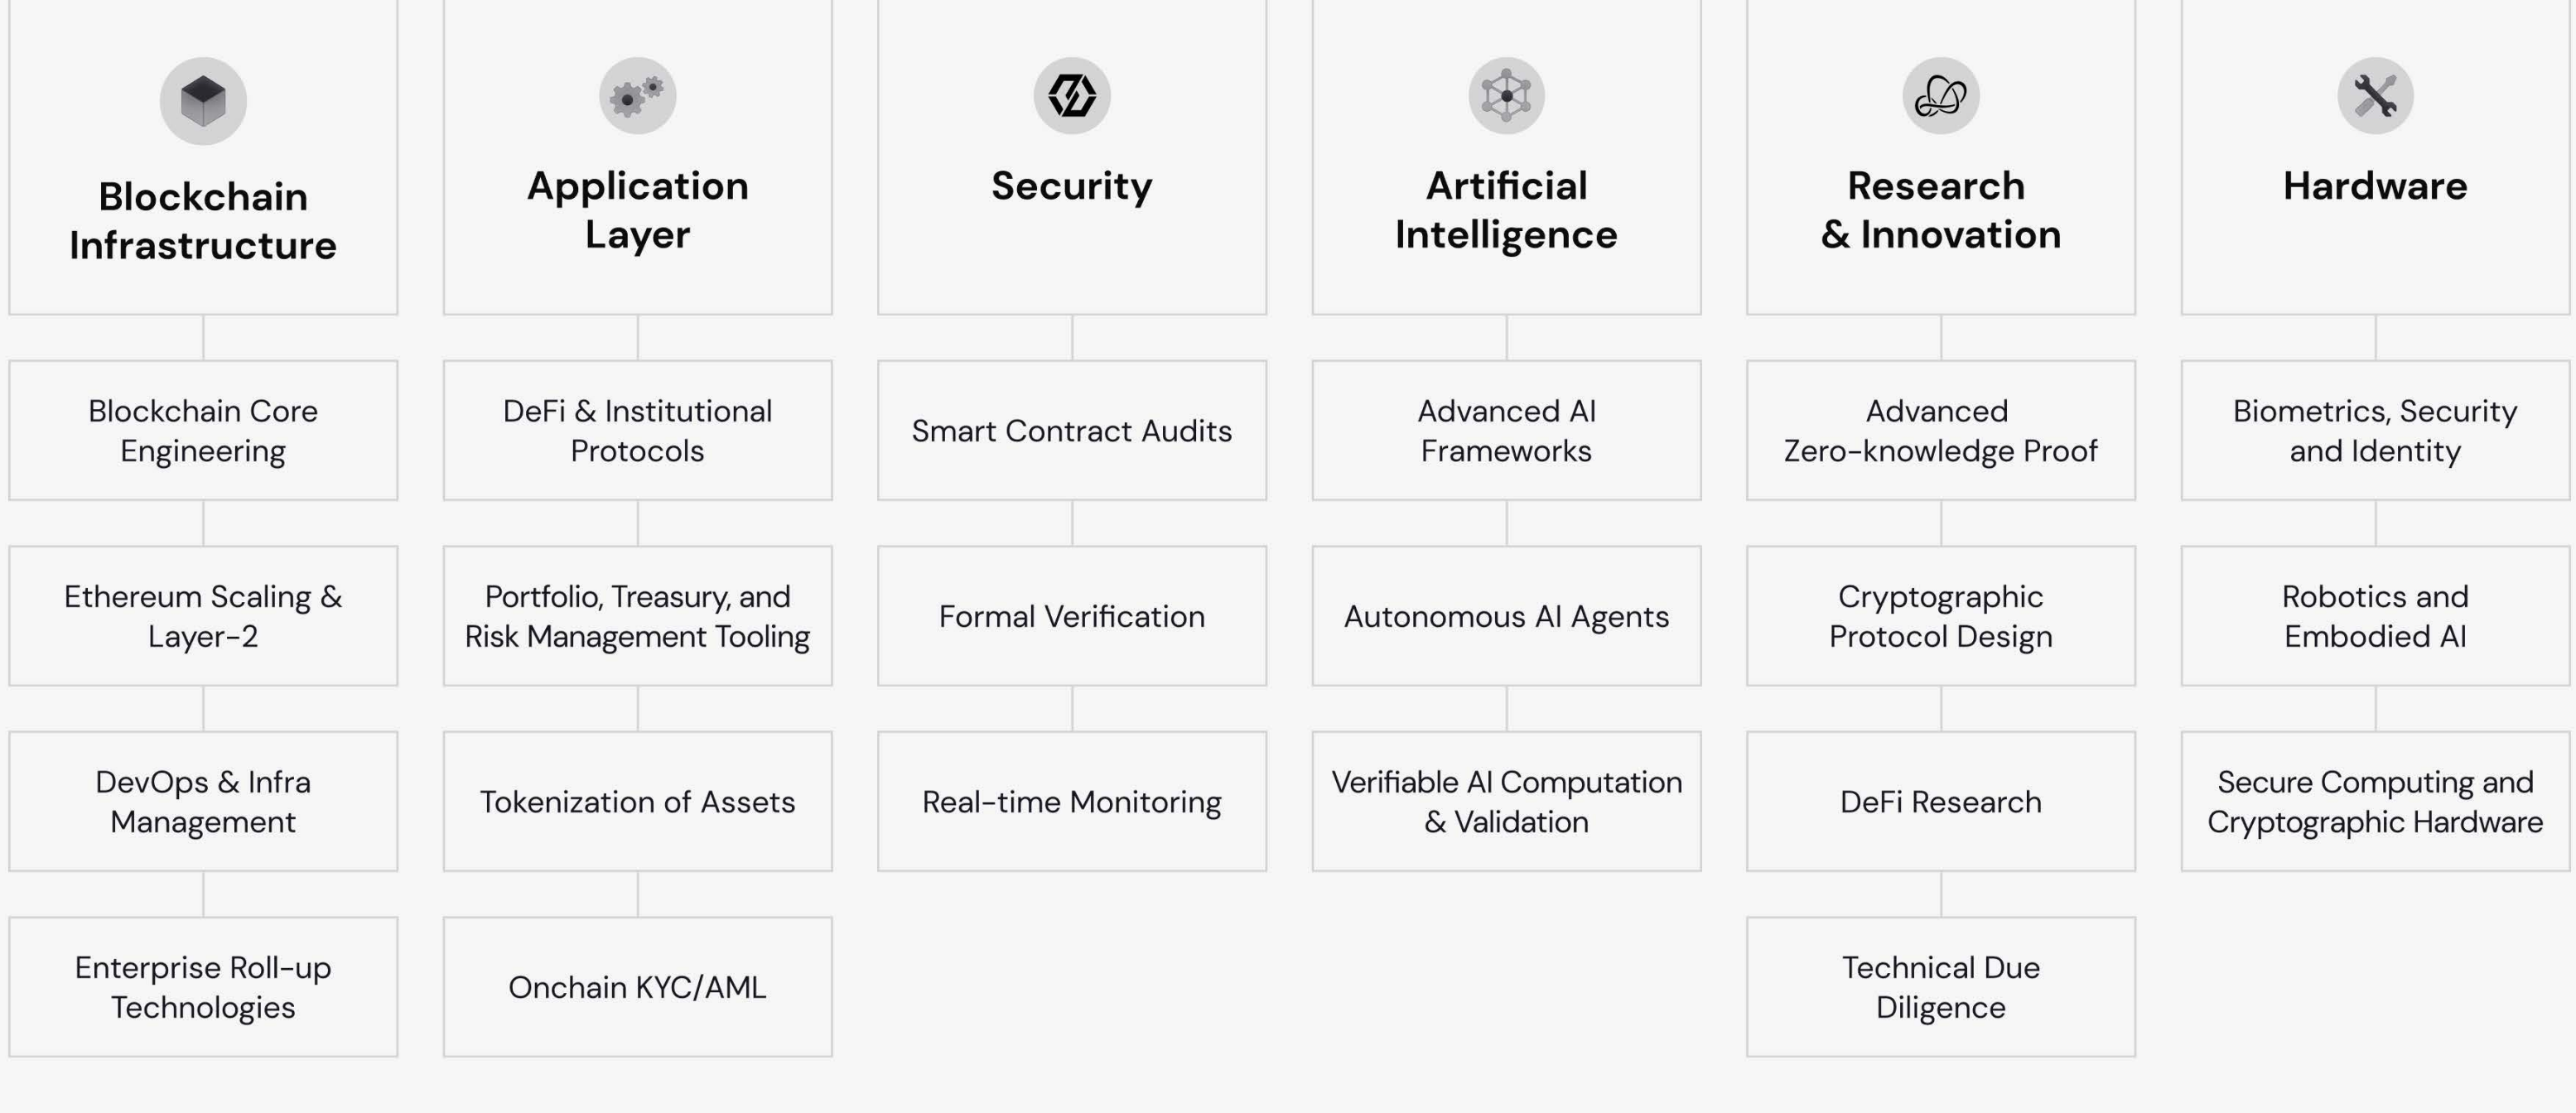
Blockchain Infrastructure

Blockchain Core Engineering

Ethereum Scaling & Layer-2

DevOps & Infra Management

Enterprise Roll-up Technologies

Application Layer

DeFi & Institutional Protocols

Portfolio, Treasury, and Risk Management Tooling

Tokenization of Assets

Onchain KYC/AML

Security

Smart Contract Audits

Formal Verification

Real-time Monitoring

Artificial Intelligence

Advanced AI Frameworks

Autonomous AI Agents

Verifiable AI Computation & Validation

Research & Innovation

Advanced Zero-knowledge Proof

Cryptographic Protocol Design

DeFi Research

Technical Due Diligence

Hardware

Biometrics, Security and Identity

Robotics and Embodied AI

Secure Computing and Cryptographic Hardware